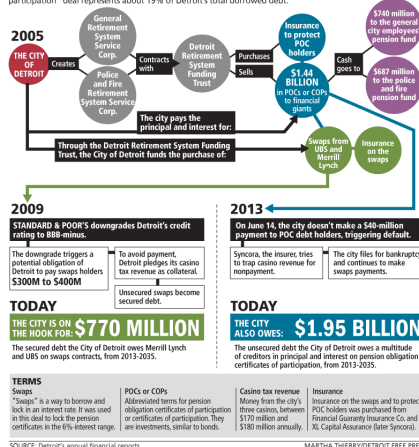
participation" deal represents about 19% of Detroit's total borrowed debt.

2005

THE CITY OF DETROIT

Creates

General Retirement System Service Corp.

Police and Fire Retirement System Service Corp.

Contracts with

Detroit Retirement System Funding Trust

Purchases

Sells

Insurance to protect POC holders

$1.44 BILLION in POCs or COPs to financial giants

Cash goes to

$740 million to the general city employees pension fund

$687 million to the police and fire pension fund

The city pays the principal and interest for:

Through the Detroit Retirement System Funding Trust, the City of Detroit funds the purchase of:

Swaps from UBS and Merrill Lynch

Insurance on the swaps

2009

STANDARD & POOR'S downgrades Detroit's credit rating to BBB-minus.

The downgrade triggers a potential obligation of Detroit to pay swaps holders $300M to $400M

To avoid payment, Detroit pledges its casino tax revenue as collateral.

Unsecured swaps become secured debt.

2013

On June 14, the city doesn't make a $40-million payment to POC debt holders, triggering default.

Syncora, the insurer, tries to trap casino revenue for nonpayment.

The city files for bankrupt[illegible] and continues to make swaps payments.

TODAY

THE CITY IS ON THE HOOK FOR: $770 MILLION

The secured debt the City of Detroit owes Merrill Lynch and UBS on swaps contracts, from 2013-2035.

TODAY

THE CITY ALSO OWES: $1.95 BILLION

The unsecured debt the City of Detroit owes a multitude of creditors in principal and interest on pension obligation certificates of participation, from 2013-2035.

TERMS

Swaps
"Swaps" is a way to borrow and lock in an interest rate. It was used in this deal to lock the pension certificates in the 6%-interest range.

POCs or COPs
Abbreviated terms for pension obligation certificates of participation or certificates of participation. They are investments, similar to bonds.

Casino tax revenue
Money from the city's three casinos, between $170 million and $180 million annually.

Insurance
Insurance on the swaps and to protec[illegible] POC holders was purchased from Financial Guaranty Insurance Co. and XL Capital Assurance (later Syncora).

SOURCE: Detroit's annual financial reports

MARTHA THIERRY/DETROIT FREE PRE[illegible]